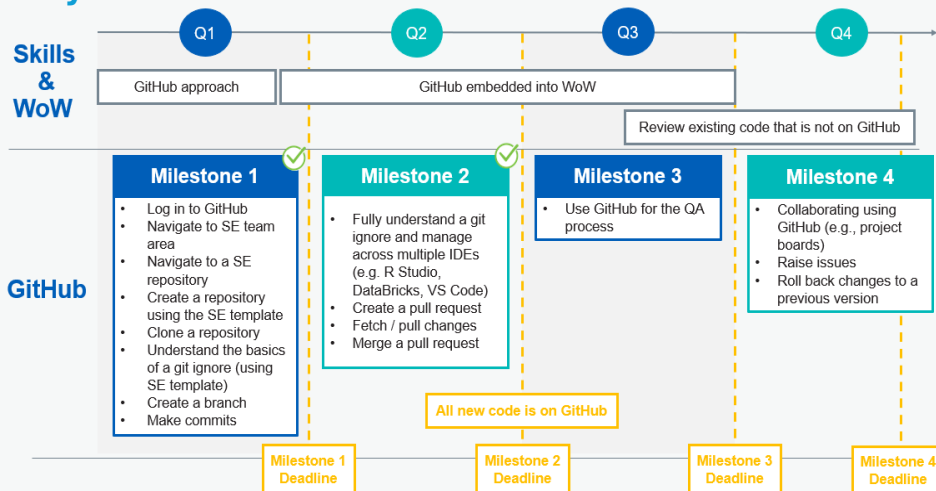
Q1

Q2

Q3

Q4

Skills & WoW

GitHub approach

GitHub embedded into WoW

Review existing code that is not on GitHub

GitHub

Milestone 1

- Log in to GitHub
- Navigate to SE team area
- Navigate to a SE repository
- Create a repository using the SE template
- Clone a repository
- Understand the basics of a git ignore (using SE template)
- Create a branch
- Make commits

Milestone 2

- Fully understand a git ignore and manage across multiple IDEs (e.g. R Studio, DataBricks, VS Code)
- Create a pull request
- Fetch / pull changes
- Merge a pull request

Milestone 3

- Use GitHub for the QA process

Milestone 4

- Collaborating using GitHub (e.g., project boards)
- Raise issues
- Roll back changes to a previous version

All new code is on GitHub

Milestone 1 Deadline

Milestone 2 Deadline

Milestone 3 Deadline

Milestone 4 Deadline